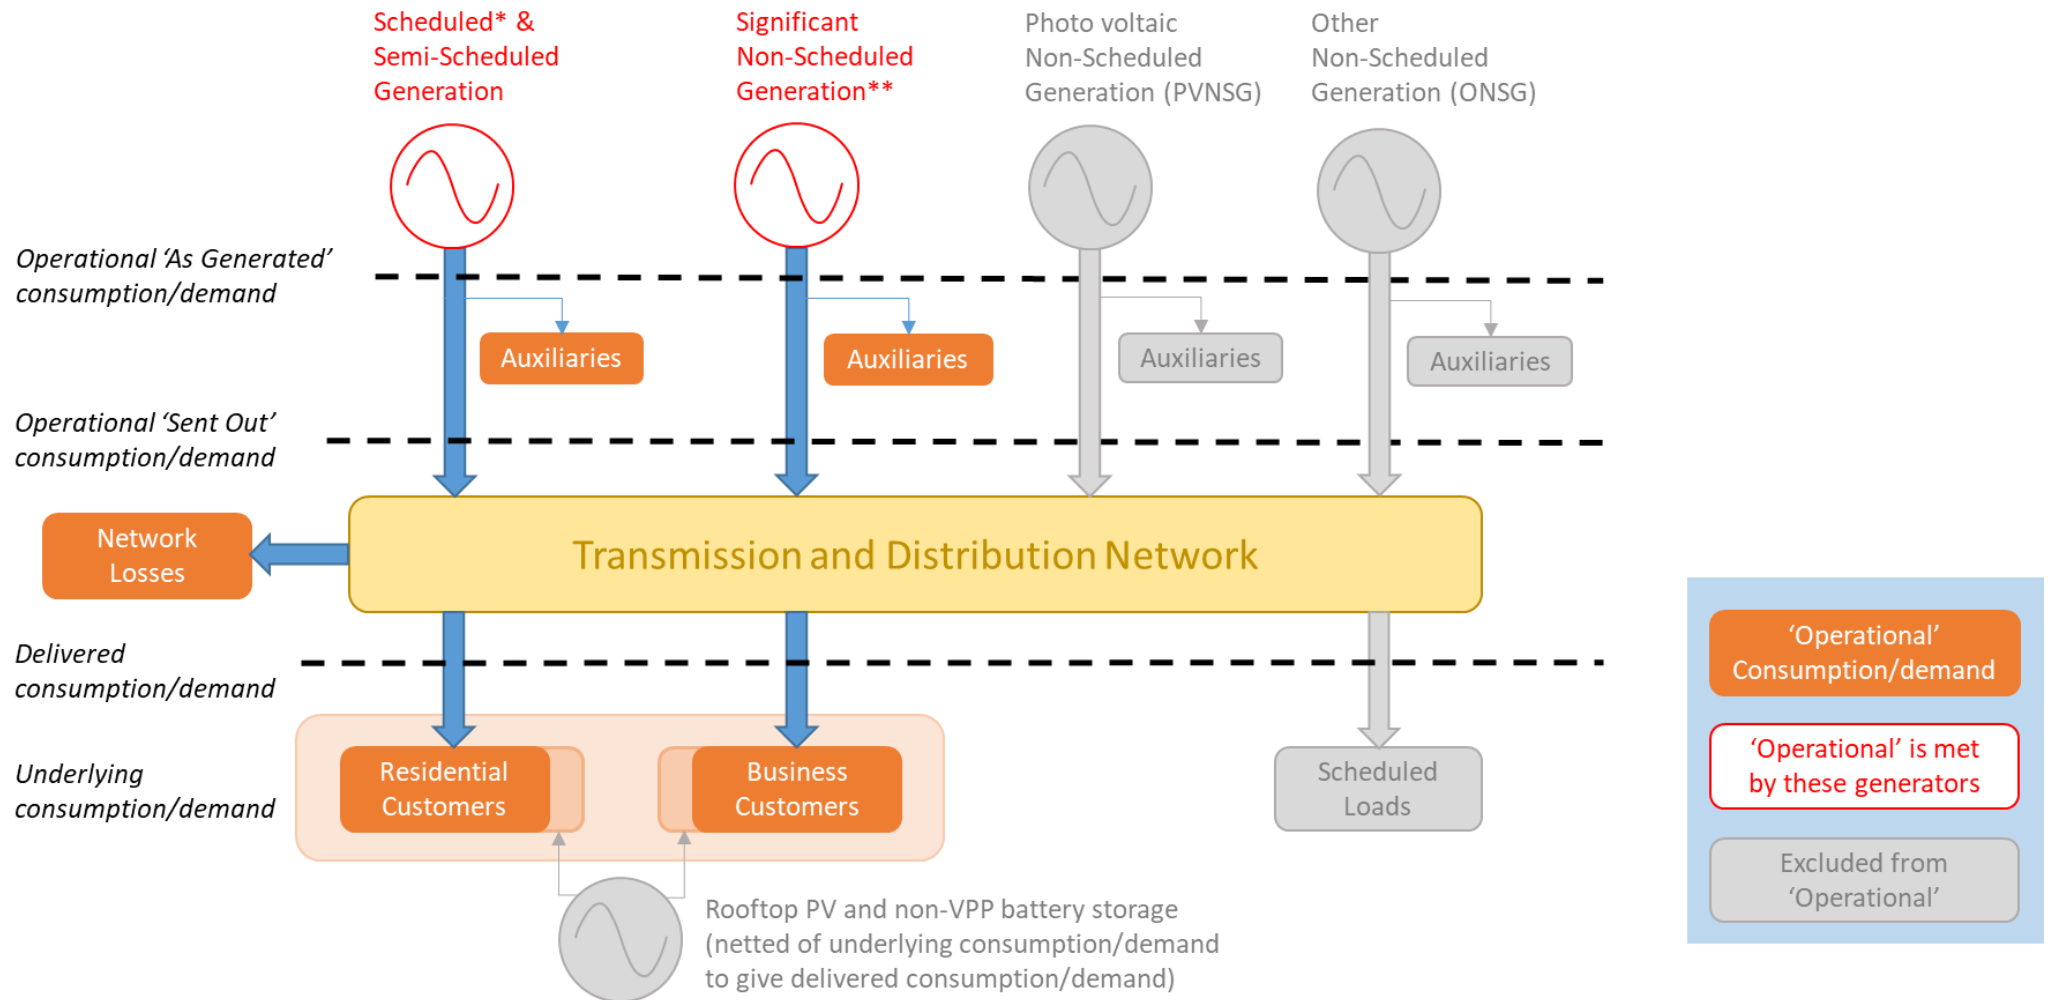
Scheduled* & Semi-Scheduled Generation

Significant Non-Scheduled Generation**

Photo voltaic Non-Scheduled Generation (PVNSG)

Other Non-Scheduled Generation (ONSG)

Operational 'As Generated' consumption/demand

Auxiliaries

Auxiliaries

Auxiliaries

Auxiliaries

Operational 'Sent Out' consumption/demand

Network Losses

Transmission and Distribution Network

Delivered consumption/demand

Underlying consumption/demand

Residential Customers

Business Customers

Scheduled Loads

Rooftop PV and non-VPP battery storage (netted of underlying consumption/demand to give delivered consumption/demand)

'Operational' Consumption/demand

'Operational' is met by these generators

Excluded from 'Operational'